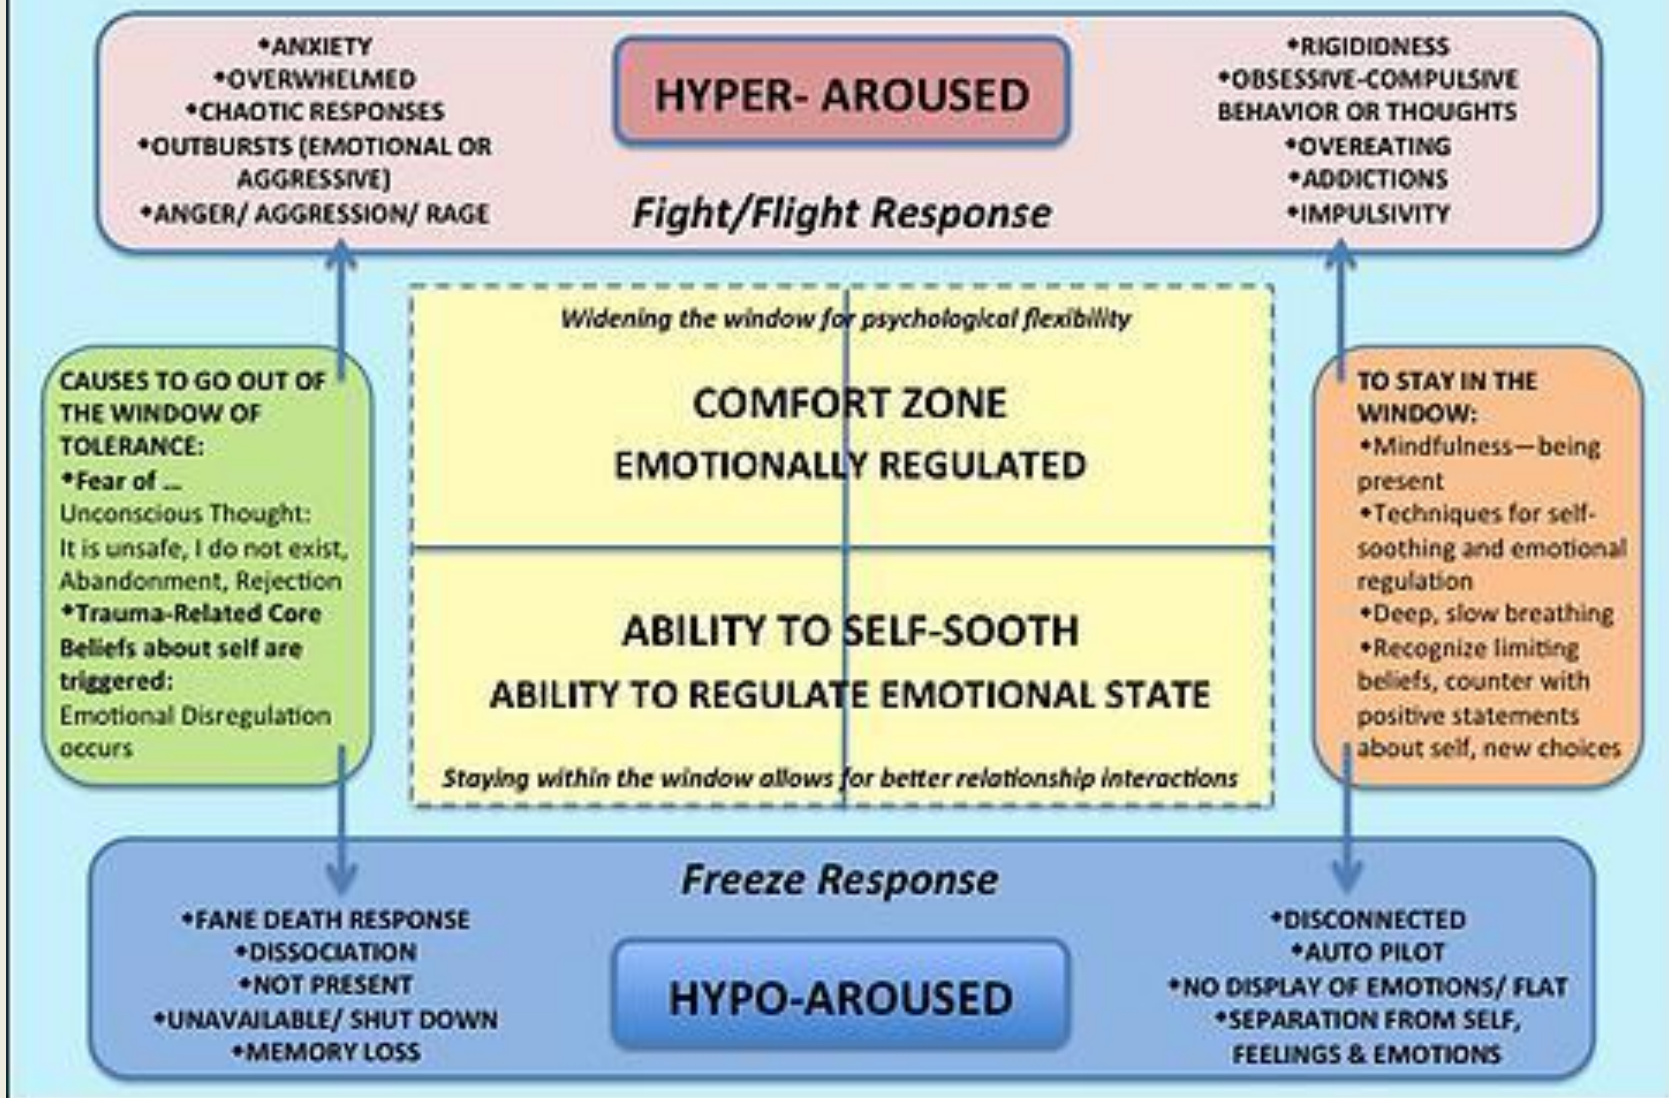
•ANXIETY
•OVERWHELMED
•CHAOTIC RESPONSES
•OUTBURSTS (EMOTIONAL OR AGGRESSIVE)
•ANGER/ AGGRESSION/ RAGE

HYPER- AROUSED

Fight/Flight Response

•RIGIDIDNESS
•OBSESSIVE-COMPULSIVE BEHAVIOR OR THOUGHTS
•OVEREATING
•ADDICTIONS
•IMPULSIVITY

CAUSES TO GO OUT OF THE WINDOW OF TOLERANCE:
•Fear of ...
Unconscious Thought: It is unsafe, I do not exist, Abandonment, Rejection
•Trauma-Related Core Beliefs about self are triggered:
Emotional Disregulation occurs

Widening the window for psychological flexibility

COMFORT ZONE
EMOTIONALLY REGULATED

ABILITY TO SELF-SOOTH
ABILITY TO REGULATE EMOTIONAL STATE

Staying within the window allows for better relationship interactions

TO STAY IN THE WINDOW:
•Mindfulness—being present
•Techniques for self-soothing and emotional regulation
•Deep, slow breathing
•Recognize limiting beliefs, counter with positive statements about self, new choices

Freeze Response

•FANE DEATH RESPONSE
•DISSOCIATION
•NOT PRESENT
•UNAVAILABLE/ SHUT DOWN
•MEMORY LOSS

HYPO-AROUSED

•DISCONNECTED
•AUTO PILOT
•NO DISPLAY OF EMOTIONS/ FLAT
•SEPARATION FROM SELF, FEELINGS & EMOTIONS